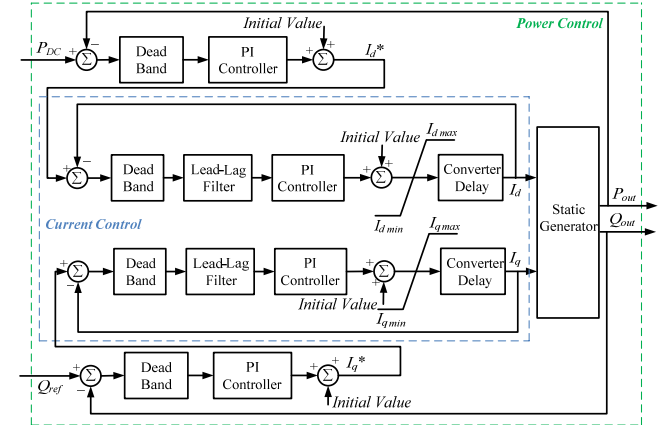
Power Control

Initial Value

$P_{DC}$ + − $\Sigma$ Dead Band PI Controller + + $\Sigma$ $I_d$*

Initial Value $I_{d\,max}$

+ − $\Sigma$ Dead Band Lead-Lag Filter PI Controller + + $\Sigma$ Converter Delay $I_d$

$I_{d\,min}$

Current Control

Static Generator

$P_{out}$

$Q_{out}$

$I_{q\,max}$

+ − $\Sigma$ Dead Band Lead-Lag Filter PI Controller + + $\Sigma$ Converter Delay $I_q$

Initial Value

$I_{q\,min}$

$Q_{ref}$ + − $\Sigma$ Dead Band PI Controller + + $\Sigma$ $I_q$*

Initial Value